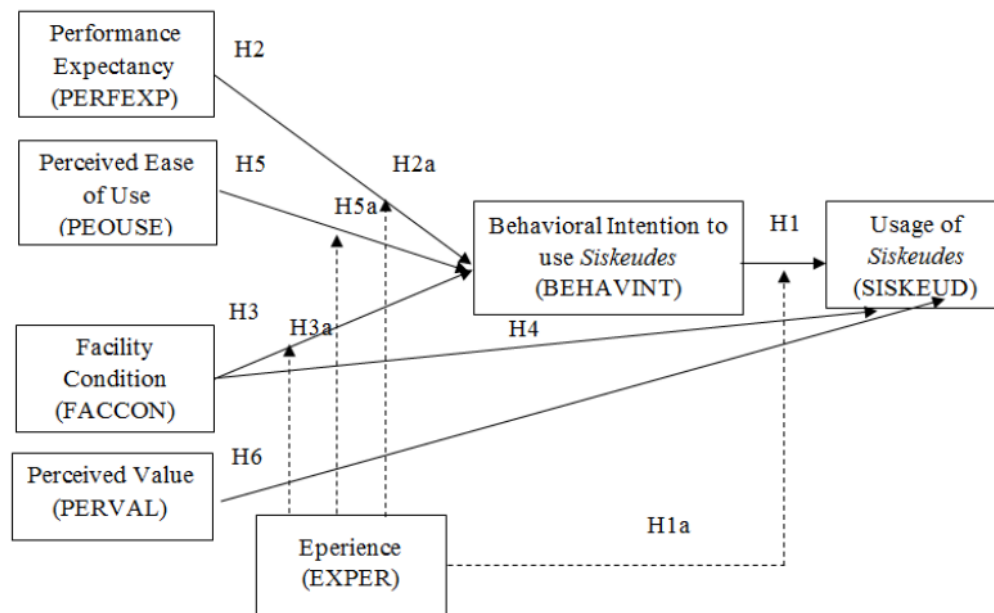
Performance Expectancy (PERFEXP)

H2

Perceived Ease of Use (PEOUSE)

H5

H2a

H5a

Behavioral Intention to use *Siskeudes* (BEHAVINT)

H1

Usage of *Siskeudes* (SISKEUD)

H3

H3a

H4

Facility Condition (FACCON)

Perceived Value (PERVAL)

H6

Eperience (EXPER)

H1a